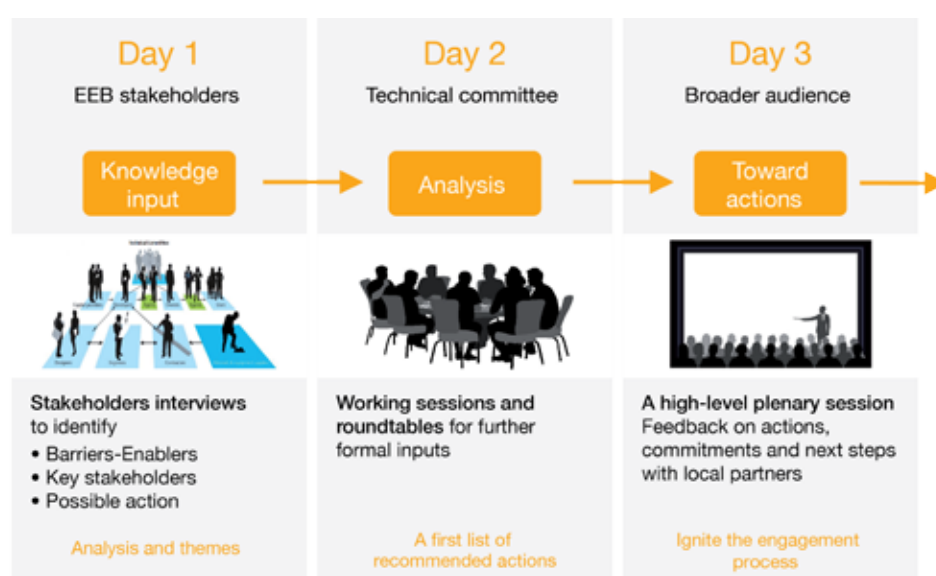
Day 1
EEB stakeholders

Knowledge input

Day 2
Technical committee

Analysis

Day 3
Broader audience

Toward actions

Technical Committee

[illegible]

**Stakeholders interviews** to identify
• Barriers-Enablers
• Key stakeholders
• Possible action

Analysis and themes

**Working sessions and roundtables** for further formal inputs

A first list of recommended actions

**A high-level plenary session**
Feedback on actions, commitments and next steps with local partners

Ignite the engagement process